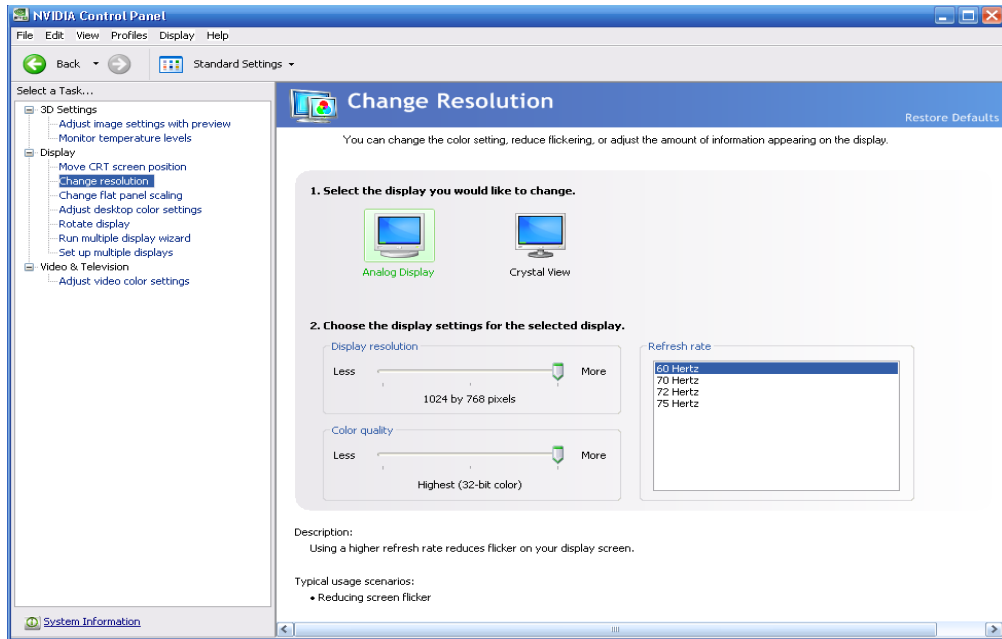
NVIDIA Control Panel

File Edit View Profiles Display Help

Back Standard Settings

Select a Task...

3D Settings
Adjust image settings with preview
Monitor temperature levels
Display
Move CRT screen position
Change resolution
Change flat panel scaling
Adjust desktop color settings
Rotate display
Run multiple display wizard
Set up multiple displays
Video & Television
Adjust video color settings

System Information

Change Resolution

Restore Defaults

You can change the color setting, reduce flickering, or adjust the amount of information appearing on the display.

1. Select the display you would like to change.

Analog Display

Crystal View

2. Choose the display settings for the selected display.

Display resolution

Less More

1024 by 768 pixels

Color quality

Less More

Highest (32-bit color)

Refresh rate

60 Hertz
70 Hertz
72 Hertz
75 Hertz

Description:
Using a higher refresh rate reduces flicker on your display screen.

Typical usage scenarios:
• Reducing screen flicker